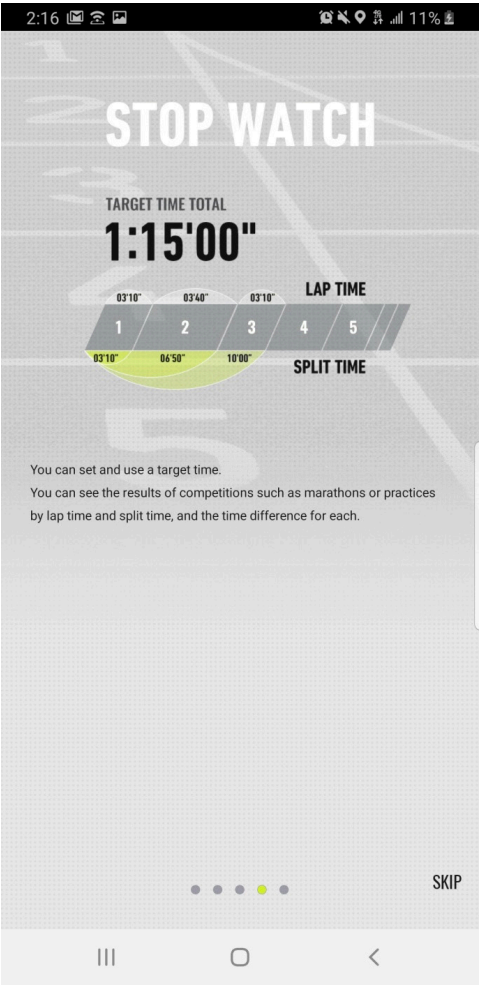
2:16 11%

STOP WATCH

TARGET TIME TOTAL
1:15'00"

03'10" 03'40" 03'10" LAP TIME

1 2 3 4 5

03'10" 06'50" 10'00" SPLIT TIME

You can set and use a target time.
You can see the results of competitions such as marathons or practices by lap time and split time, and the time difference for each.

SKIP